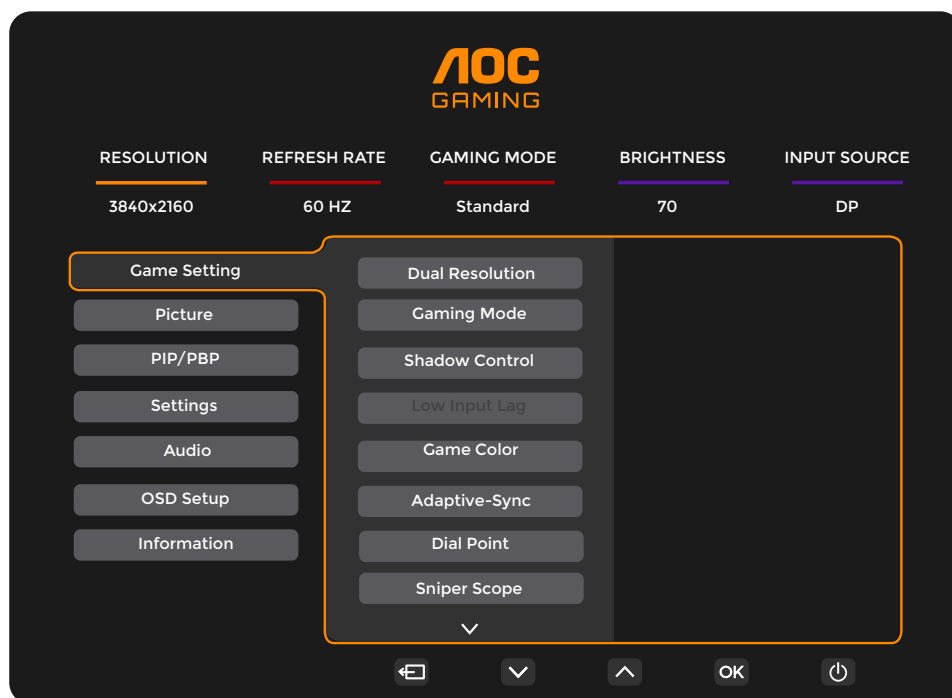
AOC
GAMING

| RESOLUTION | REFRESH RATE | GAMING MODE | BRIGHTNESS | INPUT SOURCE |
|---|---|---|---|---|
| 3840x2160 | 60 HZ | Standard | 70 | DP |

Game Setting
Picture
PIP/PBP
Settings
Audio
OSD Setup
Information

Dual Resolution
Gaming Mode
Shadow Control
Low Input Lag
Game Color
Adaptive-Sync
Dial Point
Sniper Scope

OK